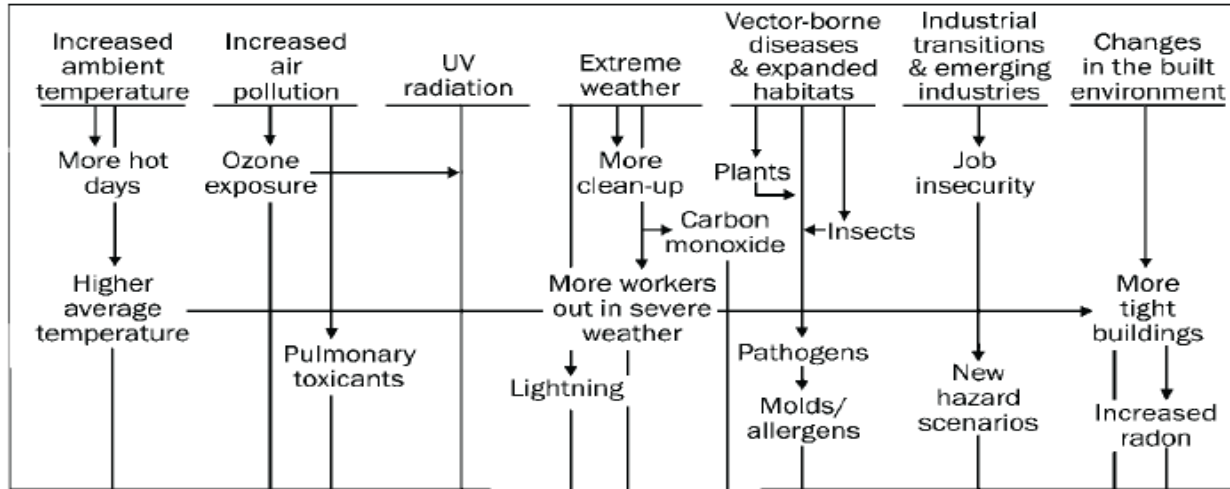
Increased ambient temperature

Increased air pollution

UV radiation

Extreme weather

Vector-borne diseases & expanded habitats

Industrial transitions & emerging industries

Changes in the built environment

More hot days

Ozone exposure

More clean-up

Plants

Job insecurity

Carbon monoxide

Insects

Higher average temperature

More workers out in severe weather

More tight buildings

Pulmonary toxicants

Pathogens

Lightning

New hazard scenarios

Molds/ allergens

Increased radon